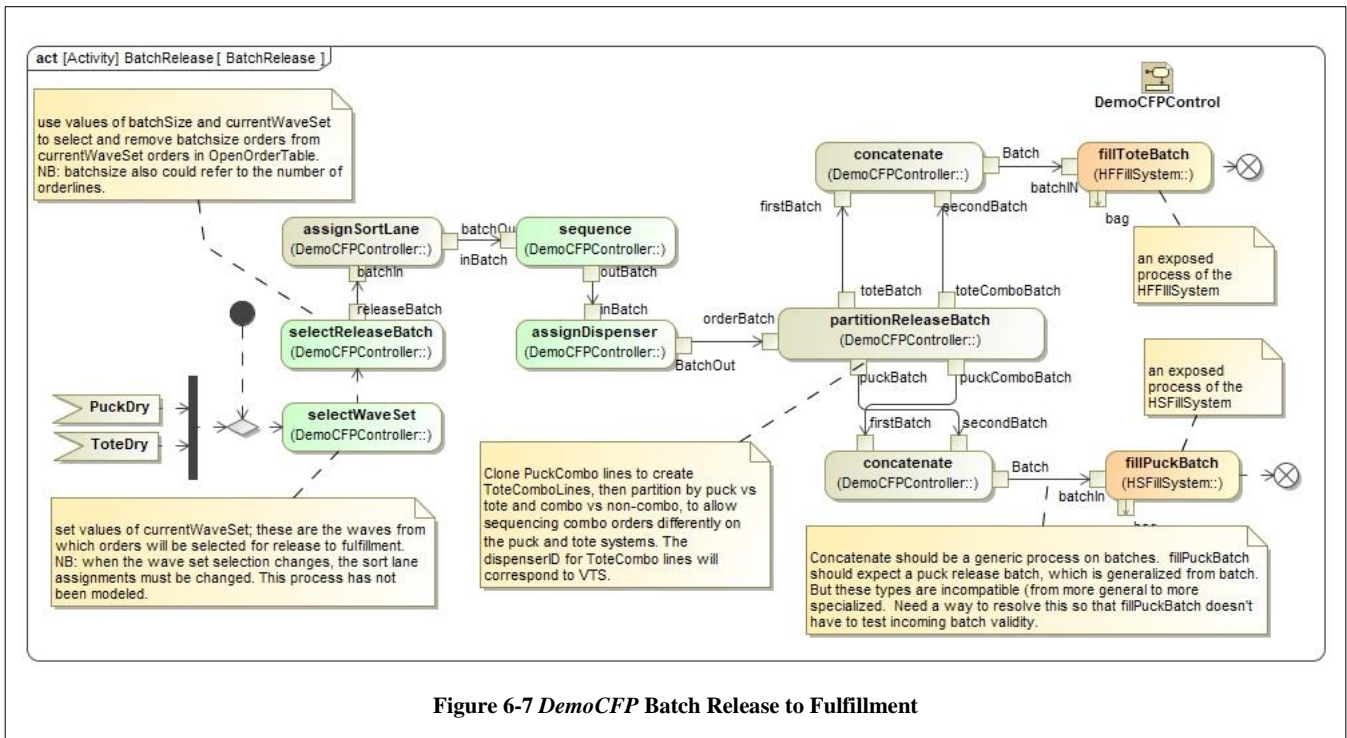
act [Activity] BatchRelease [ BatchRelease ]

DemoCFPControl

use values of batchSize and currentWaveSet to select and remove batchsize orders from currentWaveSet orders in OpenOrderTable. NB: batchsize also could refer to the number of orderlines.

concatenate
(DemoCFPController::)

Batch

fillToteBatch
(HFFillSystem::)

batchIN

bag

firstBatch

secondBatch

assignSortLane
(DemoCFPController::)

batchOut

sequence
(DemoCFPController::)

inBatch

outBatch

batchIn

an exposed process of the HFFillSystem

releaseBatch

inBatch

toteBatch

toteComboBatch

selectReleaseBatch
(DemoCFPController::)

assignDispenser
(DemoCFPController::)

orderBatch

partitionReleaseBatch
(DemoCFPController::)

BatchOut

puckBatch

puckComboBatch

an exposed process of the HSFillSystem

PuckDry

ToteDry

selectWaveSet
(DemoCFPController::)

firstBatch

secondBatch

concatenate
(DemoCFPController::)

Batch

fillPuckBatch
(HSFillSystem::)

batchIn

bag

Clone PuckCombo lines to create ToteComboLines, then partition by puck vs tote and combo vs non-combo, to allow sequencing combo orders differently on the puck and tote systems. The dispenserID for ToteCombo lines will correspond to VTS.

set values of currentWaveSet; these are the waves from which orders will be selected for release to fulfillment. NB: when the wave set selection changes, the sort lane assignments must be changed. This process has not been modeled.

Concatenate should be a generic process on batches. fillPuckBatch should expect a puck release batch, which is generalized from batch. But these types are incompatible (from more general to more specialized. Need a way to resolve this so that fillPuckBatch doesn't have to test incoming batch validity.

Figure 6-7 *DemoCFP* Batch Release to Fulfillment